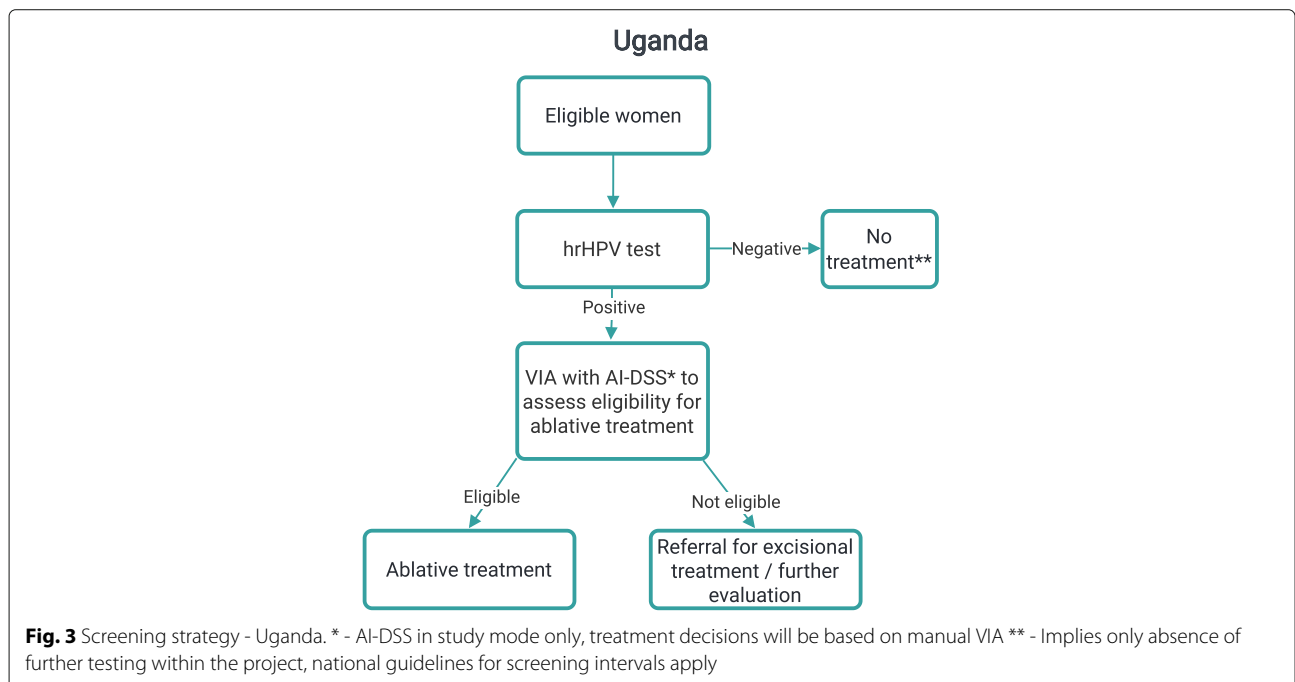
Uganda

Eligible women

hrHPV test

Negative

No treatment**

Positive

VIA with AI-DSS* to assess eligibility for ablative treatment

Eligible

Not eligible

Ablative treatment

Referral for excisional treatment / further evaluation

**Fig. 3** Screening strategy - Uganda. * - AI-DSS in study mode only, treatment decisions will be based on manual VIA ** - Implies only absence of further testing within the project, national guidelines for screening intervals apply